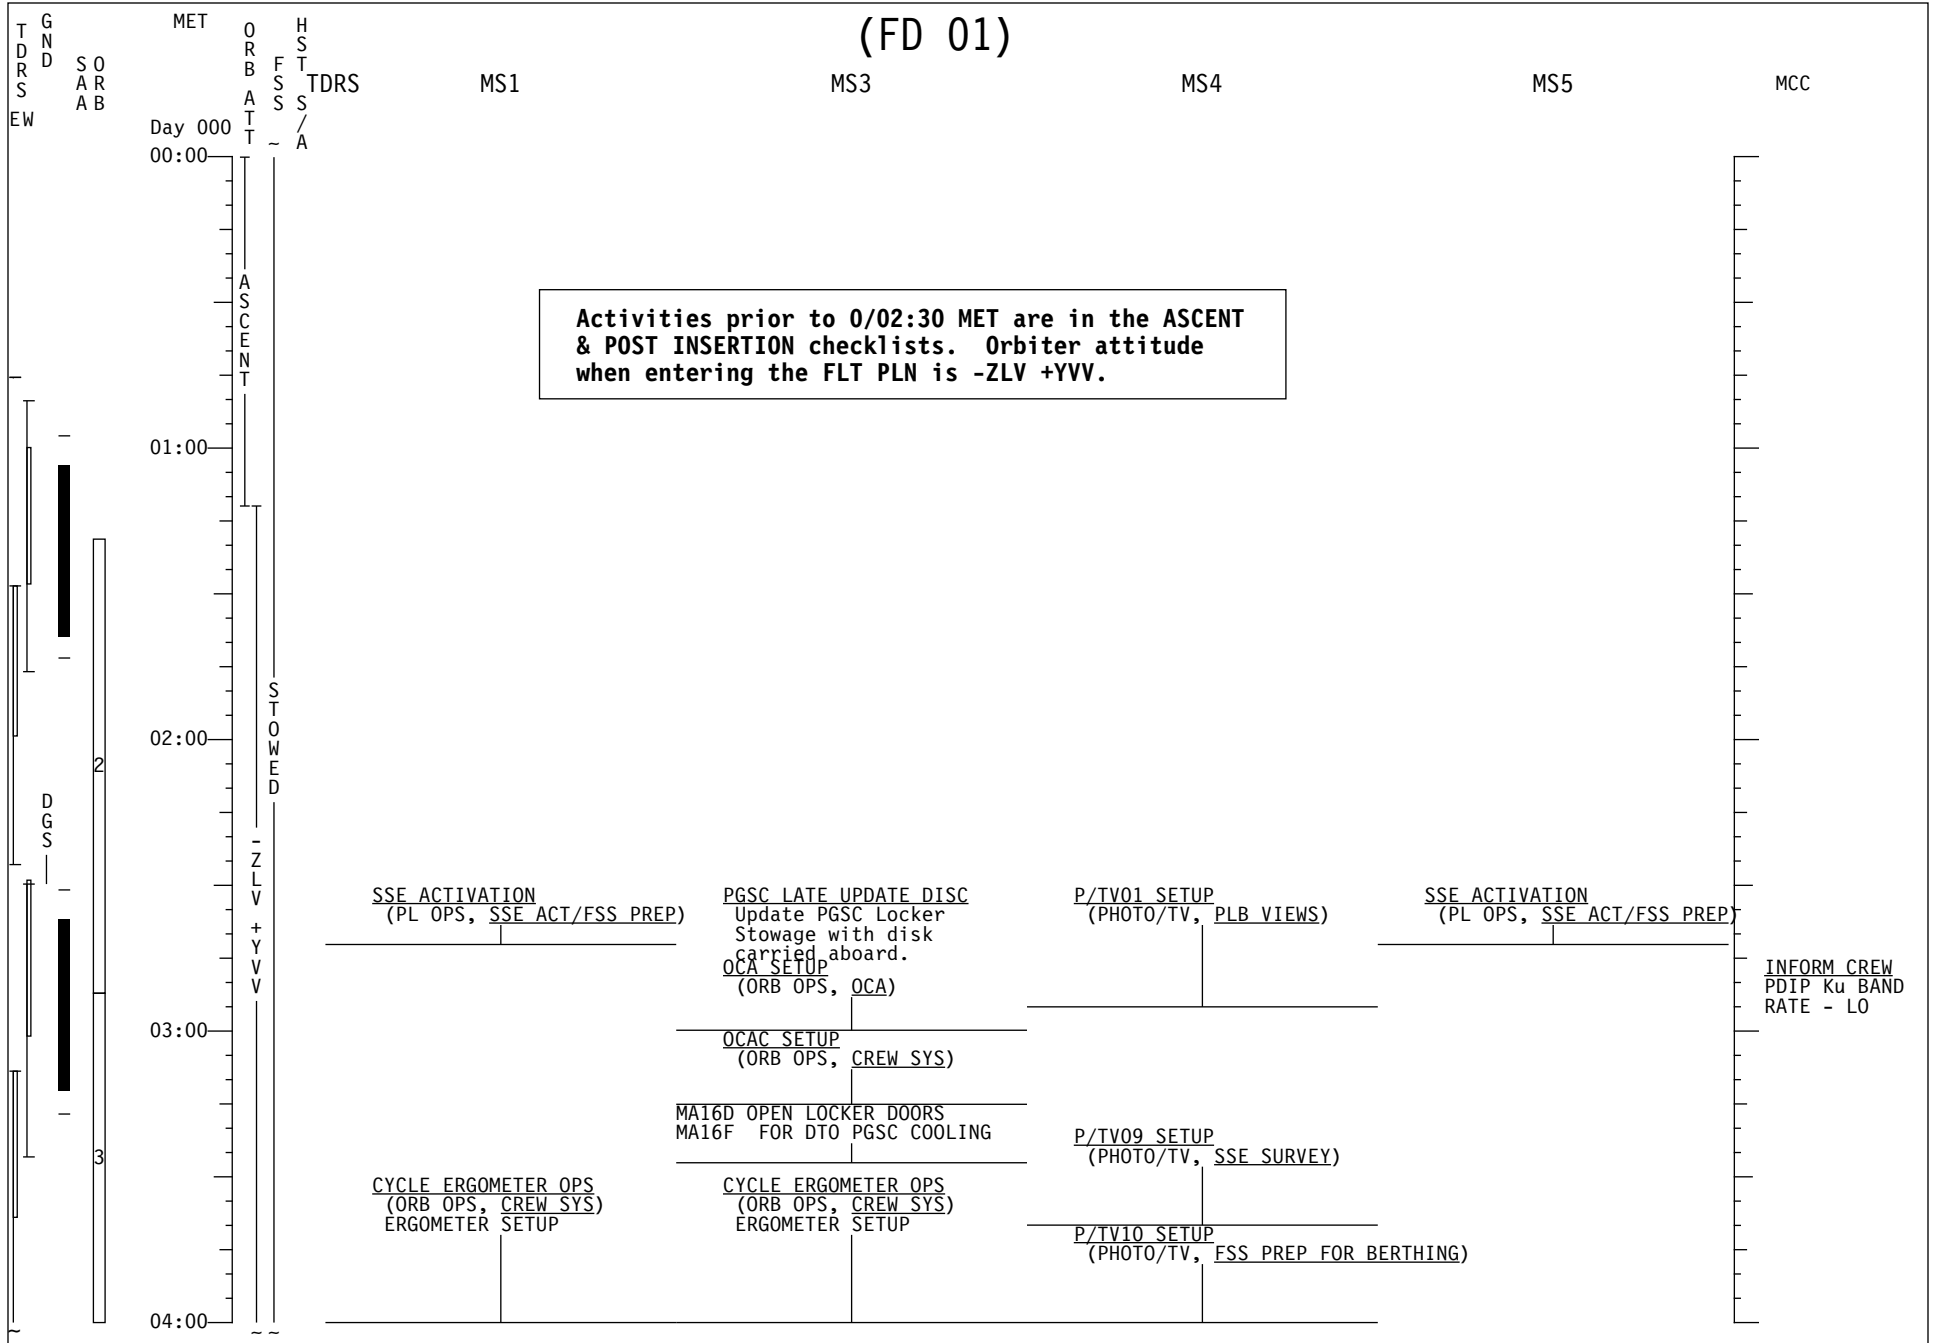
(FD 01)

TDRS EW | GND | SAA | ORB | MET | ORB ATT | FSS | HST S/A | TDRS | MS1 | MS3 | MS4 | MS5 | MCC

Day 000

00:00

ASCENT

Activities prior to 0/02:30 MET are in the ASCENT & POST INSERTION checklists. Orbiter attitude when entering the FLT PLN is -ZLV +YVV.

01:00

STOWED

2

02:00

DGS

-ZLV +YVV

SSE ACTIVATION
(PL OPS, SSE ACT/FSS PREP)

PGSC LATE UPDATE DISC
Update PGSC Locker Stowage with disk carried aboard.

P/TV01 SETUP
(PHOTO/TV, PLB VIEWS)

SSE ACTIVATION
(PL OPS, SSE ACT/FSS PREP)

OCA SETUP
(ORB OPS, OCA)

INFORM CREW
PDIP Ku BAND RATE - LO

03:00

OCAC SETUP
(ORB OPS, CREW SYS)

MA16D OPEN LOCKER DOORS
MA16F FOR DTO PGSC COOLING

P/TV09 SETUP
(PHOTO/TV, SSE SURVEY)

3

CYCLE ERGOMETER OPS
(ORB OPS, CREW SYS)
ERGOMETER SETUP

CYCLE ERGOMETER OPS
(ORB OPS, CREW SYS)
ERGOMETER SETUP

P/TV10 SETUP
(PHOTO/TV, FSS PREP FOR BERTHING)

04:00